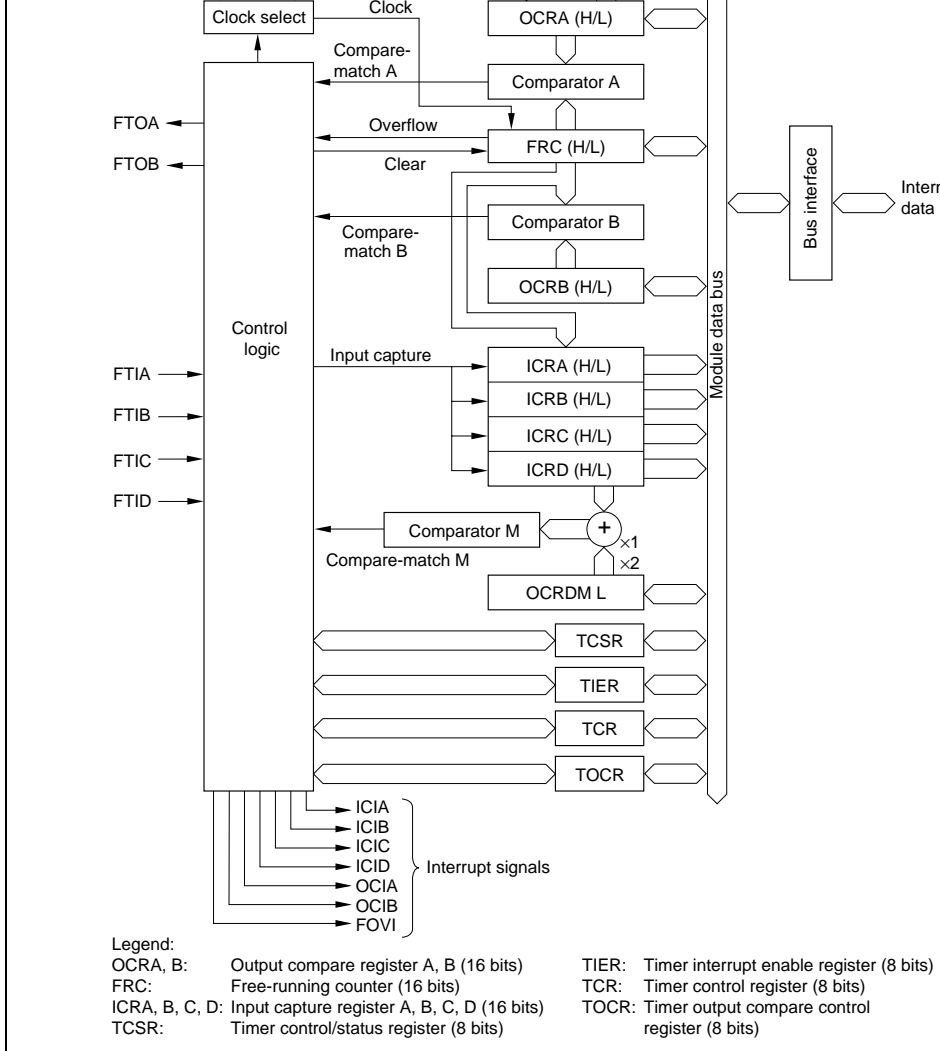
Clock select
Clock
OCRA (H/L)
Compare-match A
Comparator A
FTOA
Overflow
FRC (H/L)
FTOB
Clear
Bus interface
Intern
data
Comparator B
Compare-match B
OCRB (H/L)
Module data bus
Control logic
Input capture
ICRA (H/L)
FTIA
ICRB (H/L)
FTIB
ICRC (H/L)
FTIC
ICRD (H/L)
FTID
Comparator M
+
$\times 1$
Compare-match M
$\times 2$
OCRDM L
TCSR
TIER
TCR
TOCR
ICIA
ICIB
ICIC
ICID
Interrupt signals
OCIA
OCIB
FOVI

Legend:
OCRA, B: Output compare register A, B (16 bits)
FRC: Free-running counter (16 bits)
ICRA, B, C, D: Input capture register A, B, C, D (16 bits)
TCSR: Timer control/status register (8 bits)
TIER: Timer interrupt enable register (8 bits)
TCR: Timer control register (8 bits)
TOCR: Timer output compare control register (8 bits)